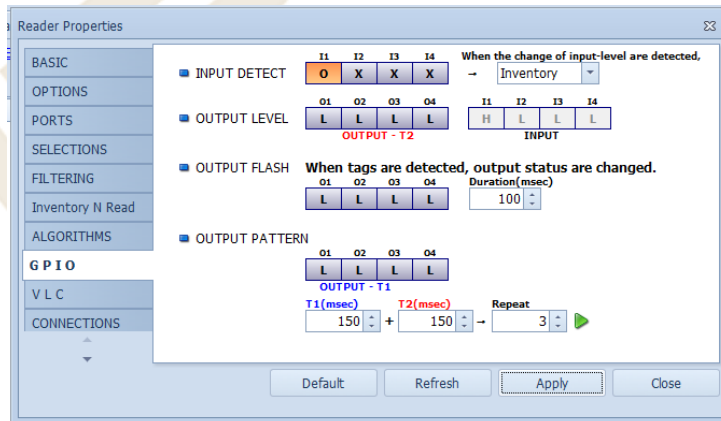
Reader Properties

BASIC
OPTIONS
PORTS
SELECTIONS
FILTERING
Inventory N Read
ALGORITHMS
G P I O
V L C
CONNECTIONS

INPUT DETECT

| I1 | I2 | I3 | I4 |
|---|---|---|---|
| O | X | X | X |

When the change of input-level are detected,
→ Inventory

OUTPUT LEVEL

| O1 | O2 | O3 | O4 |
|---|---|---|---|
| L | L | L | L |

OUTPUT - T2

| I1 | I2 | I3 | I4 |
|---|---|---|---|
| H | L | L | L |

INPUT

OUTPUT FLASH When tags are detected, output status are changed.

| O1 | O2 | O3 | O4 |
|---|---|---|---|
| L | L | L | L |

Duration(msec)
100

OUTPUT PATTERN

| O1 | O2 | O3 | O4 |
|---|---|---|---|
| L | L | L | L |

OUTPUT - T1

T1(msec) 150 + T2(msec) 150 → Repeat 3

Default Refresh Apply Close